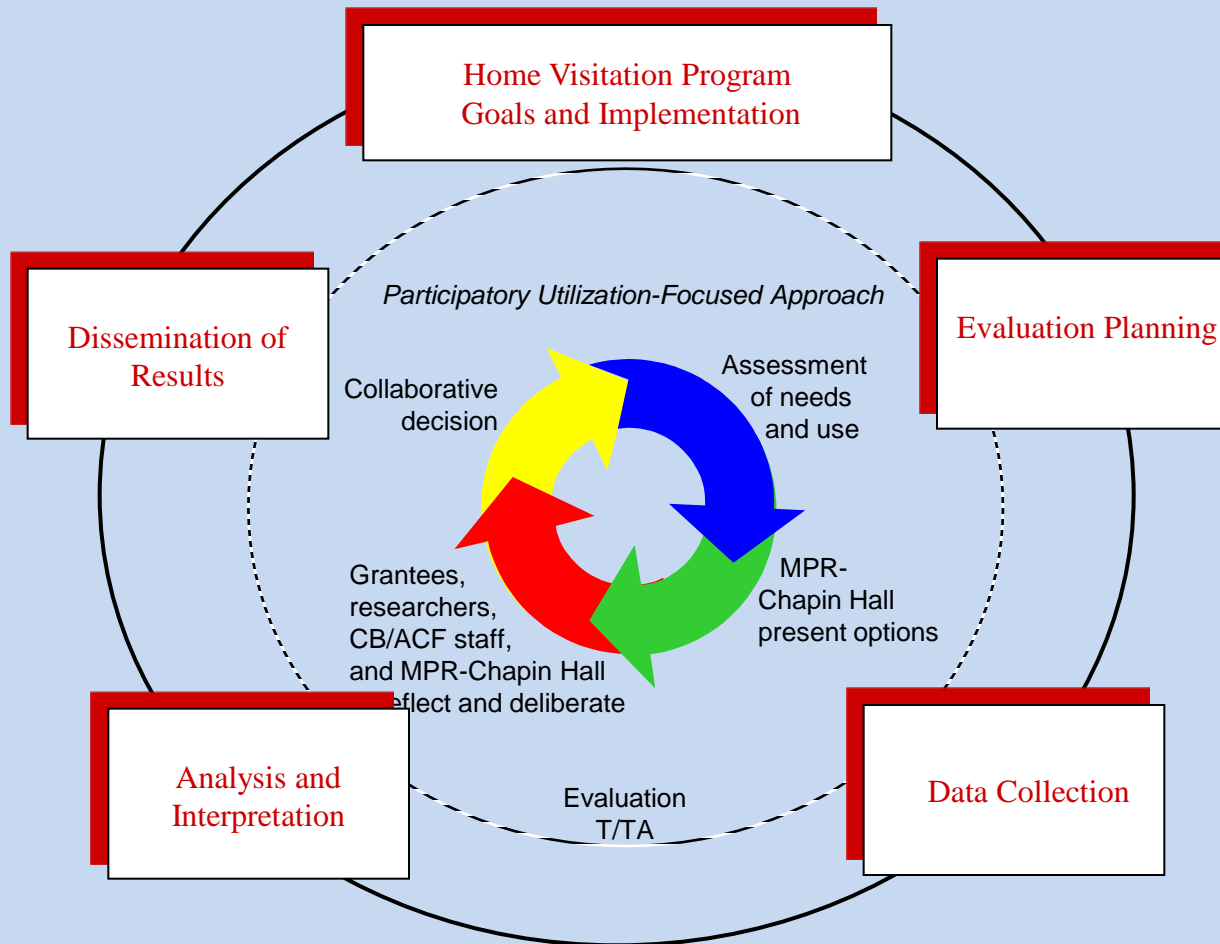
Home Visitation Program Goals and Implementation

Evaluation Planning

Data Collection

Analysis and Interpretation

Dissemination of Results

Participatory Utilization-Focused Approach

Assessment of needs and use

MPR-Chapin Hall present options

Grantees, researchers, CB/ACF staff, and MPR-Chapin Hall reflect and deliberate

Collaborative decision

Evaluation T/TA